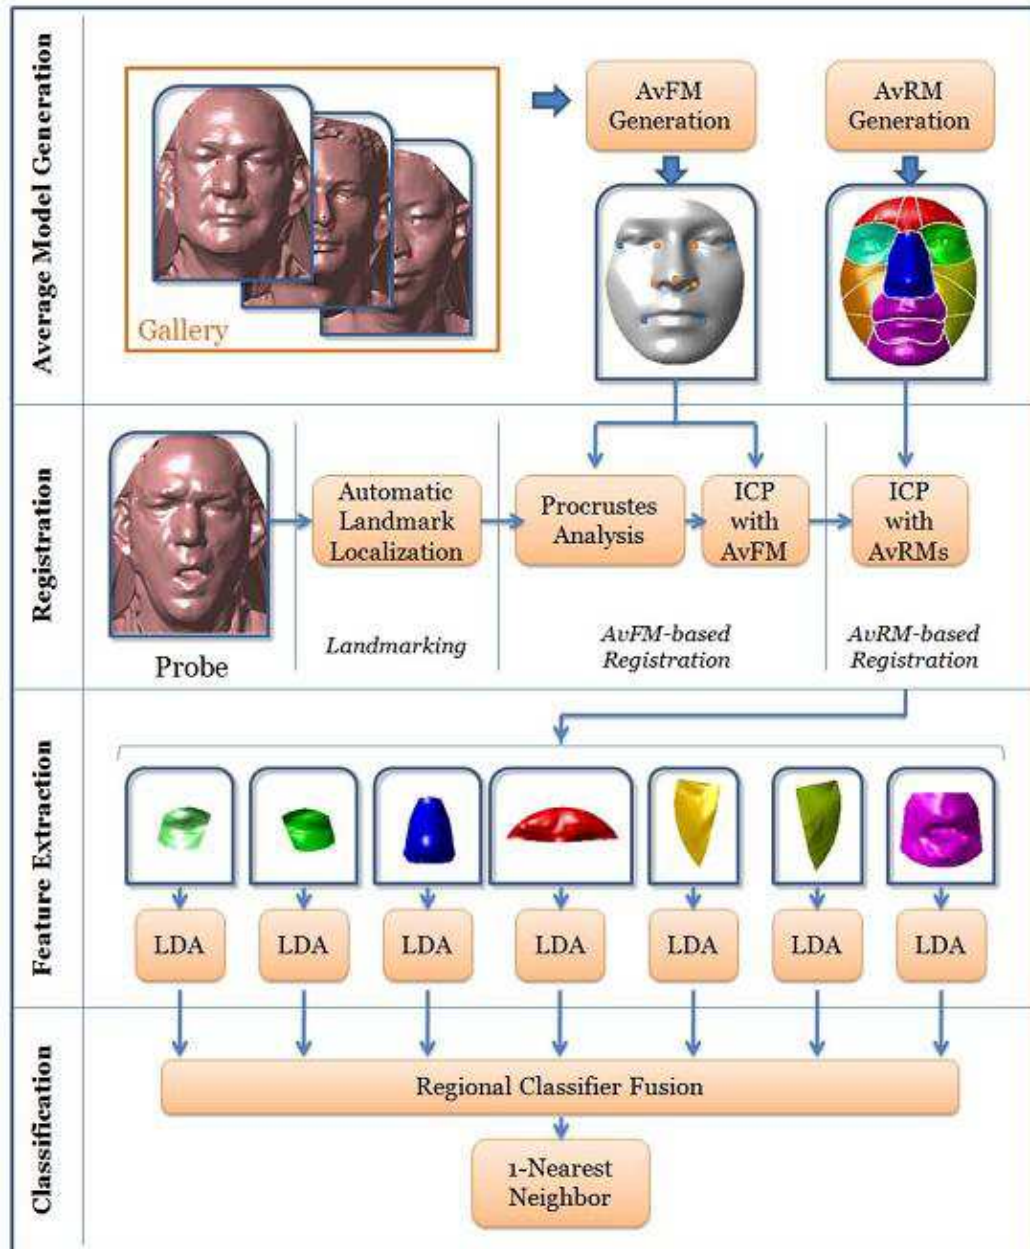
Average Model Generation

Gallery

AvFM Generation

AvRM Generation

Registration

Probe

Automatic Landmark Localization

Landmarking

Procrustes Analysis

ICP with AvFM

AvFM-based Registration

ICP with AvRMs

AvRM-based Registration

Feature Extraction

LDA

LDA

LDA

LDA

LDA

LDA

LDA

Classification

Regional Classifier Fusion

1-Nearest Neighbor